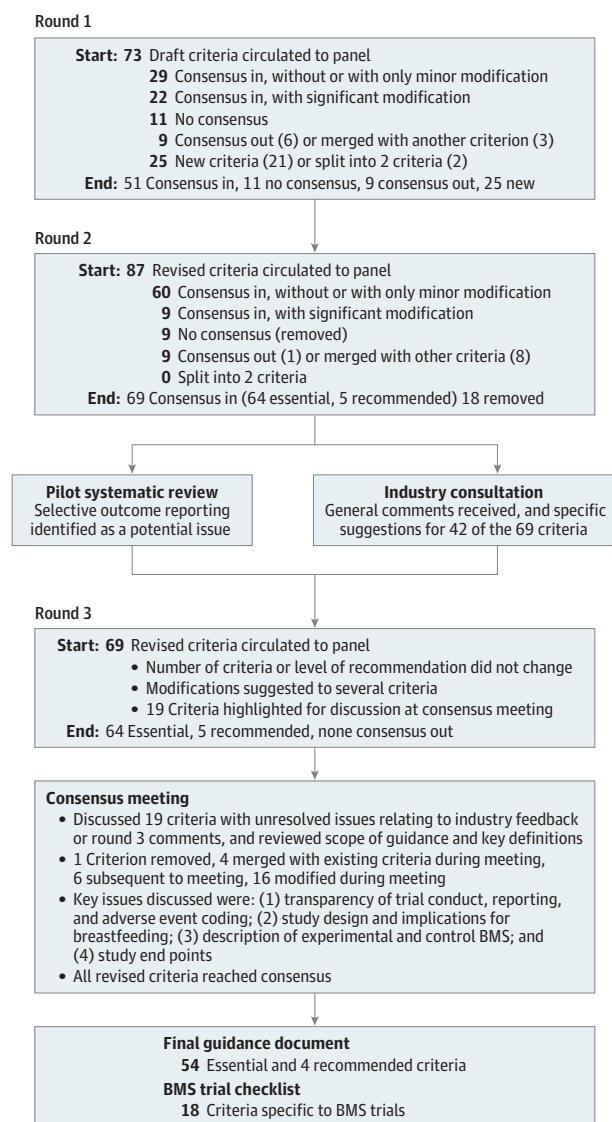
Round 1

Start: 73 Draft criteria circulated to panel
29 Consensus in, without or with only minor modification
22 Consensus in, with significant modification
11 No consensus
9 Consensus out (6) or merged with another criterion (3)
25 New criteria (21) or split into 2 criteria (2)
End: 51 Consensus in, 11 no consensus, 9 consensus out, 25 new

Round 2

Start: 87 Revised criteria circulated to panel
60 Consensus in, without or with only minor modification
9 Consensus in, with significant modification
9 No consensus (removed)
9 Consensus out (1) or merged with other criteria (8)
0 Split into 2 criteria
End: 69 Consensus in (64 essential, 5 recommended) 18 removed

Pilot systematic review
Selective outcome reporting identified as a potential issue

Industry consultation
General comments received, and specific suggestions for 42 of the 69 criteria

Round 3

Start: 69 Revised criteria circulated to panel
• Number of criteria or level of recommendation did not change
• Modifications suggested to several criteria
• 19 Criteria highlighted for discussion at consensus meeting
End: 64 Essential, 5 recommended, none consensus out

Consensus meeting
• Discussed 19 criteria with unresolved issues relating to industry feedback or round 3 comments, and reviewed scope of guidance and key definitions
• 1 Criterion removed, 4 merged with existing criteria during meeting, 6 subsequent to meeting, 16 modified during meeting
• Key issues discussed were: (1) transparency of trial conduct, reporting, and adverse event coding; (2) study design and implications for breastfeeding; (3) description of experimental and control BMS; and (4) study end points
• All revised criteria reached consensus

Final guidance document
54 Essential and 4 recommended criteria
BMS trial checklist
18 Criteria specific to BMS trials